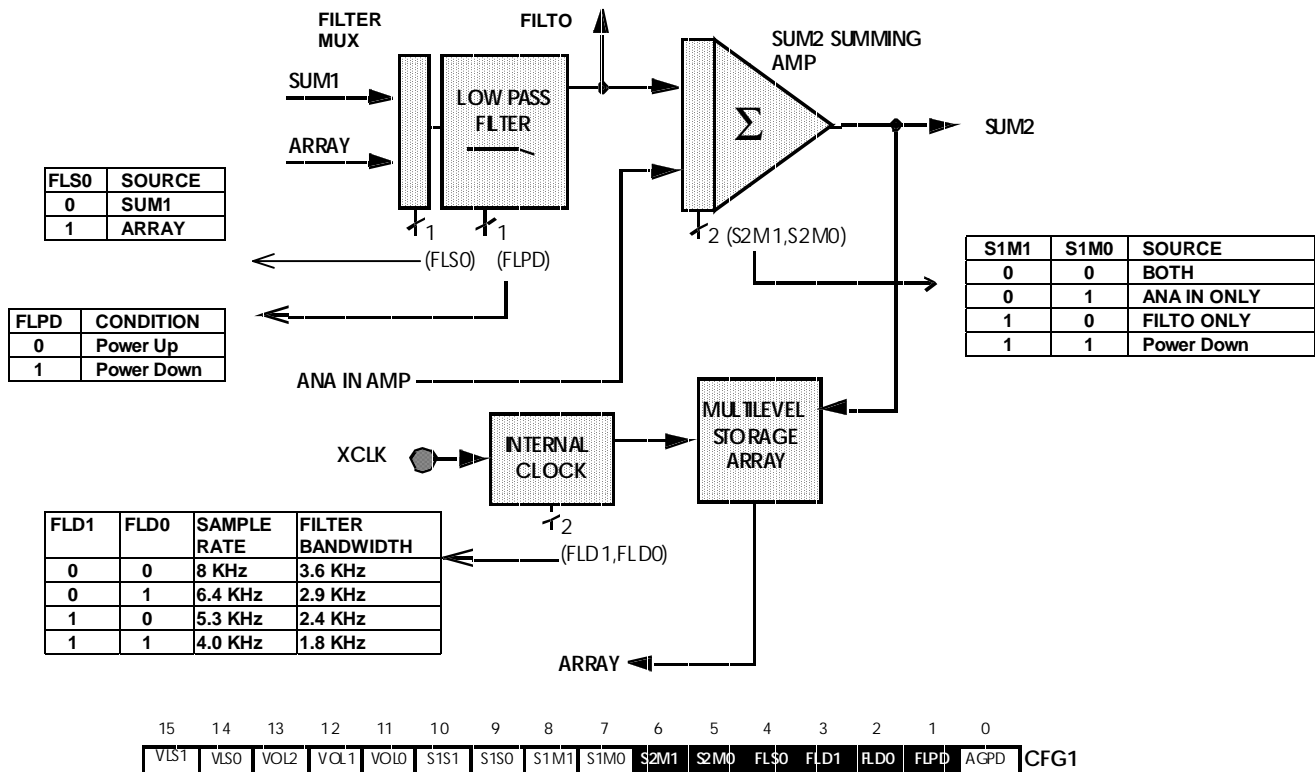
FILTER MUX

FILTO

SUM2 SUMMING AMP

SUM1

ARRAY

LOW PASS FILTER

$\Sigma$

SUM2

| FLS0 | SOURCE |
|---|---|
| 0 | SUM1 |
| 1 | ARRAY |

1 (FLS0)

1 (FLPD)

2 (S2M1,S2M0)

| S1M1 | S1M0 | SOURCE |
|---|---|---|
| 0 | 0 | BOTH |
| 0 | 1 | ANA IN ONLY |
| 1 | 0 | FILTO ONLY |
| 1 | 1 | Power Down |

| FLPD | CONDITION |
|---|---|
| 0 | Power Up |
| 1 | Power Down |

ANA IN AMP

MULTILEVEL STORAGE ARRAY

XCLK

INTERNAL CLOCK

2 (FLD1,FLD0)

| FLD1 | FLD0 | SAMPLE RATE | FILTER BANDWIDTH |
|---|---|---|---|
| 0 | 0 | 8 KHz | 3.6 KHz |
| 0 | 1 | 6.4 KHz | 2.9 KHz |
| 1 | 0 | 5.3 KHz | 2.4 KHz |
| 1 | 1 | 4.0 KHz | 1.8 KHz |

ARRAY

| 15 | 14 | 13 | 12 | 11 | 10 | 9 | 8 | 7 | 6 | 5 | 4 | 3 | 2 | 1 | 0 |
|---|---|---|---|---|---|---|---|---|---|---|---|---|---|---|---|
| VLS1 | VLS0 | VOL2 | VOL1 | VOL0 | S1S1 | S1S0 | S1M1 | S1M0 | S2M1 | S2M0 | FLS0 | FLD1 | FLD0 | FLPD | AGPD |

CFG1